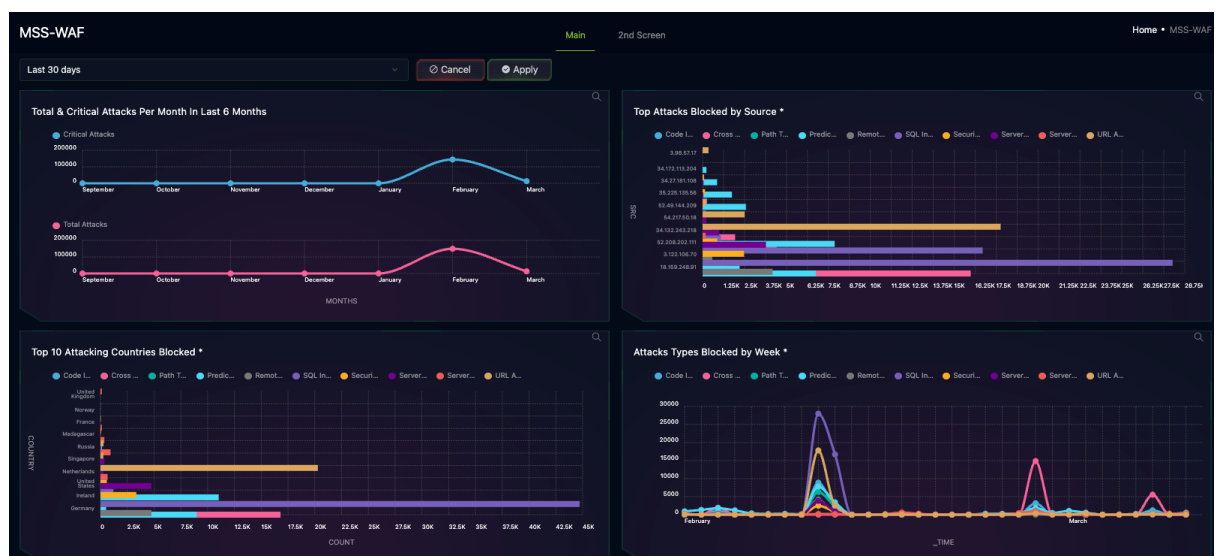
MSS-WAF

Main
2nd Screen

Home • MSS-WAF

Last 30 days
⊘ Cancel
Apply

Total & Critical Attacks Per Month In Last 6 Months

Critical Attacks
200000
100000
0
September
October
November
December
January
February
March

Total Attacks
200000
100000
0
September
October
November
December
January
February
March

MONTHS

Top Attacks Blocked by Source *

Code I... Cross ... Path T... Predic... Remot... SQL In... Securi... Server... Server... URL A...

SRC
3.86.57.17
34.172.113.204
34.27.161.108
35.225.135.56
52.49.144.209
54.217.60.18
34.132.243.216
52.208.202.111
3.123.106.70
18.159.248.91

0 1.25K 2.5K 3.75K 5K 6.25K 7.5K 8.75K 10K 11.25K 12.5K 13.75K 15K 16.25K 17.5K 18.75K 20K 21.25K 22.5K 23.75K 25K 26.25K 27.5K 28.75K

Top 10 Attacking Countries Blocked *

Code I... Cross ... Path T... Predic... Remot... SQL In... Securi... Server... Server... URL A...

COUNTRY
United Kingdom
Norway
France
Madagascar
Russia
Singapore
Netherlands
United States
Ireland
Germany

0 2.5K 5K 7.5K 10K 12.5K 15K 17.5K 20K 22.5K 25K 27.5K 30K 32.5K 35K 37.5K 40K 42.5K 45K

COUNT

Attacks Types Blocked by Week *

Code I... Cross ... Path T... Predic... Remot... SQL In... Securi... Server... Server... URL A...

30000
25000
20000
15000
10000
5000
0
February
March

_TIME